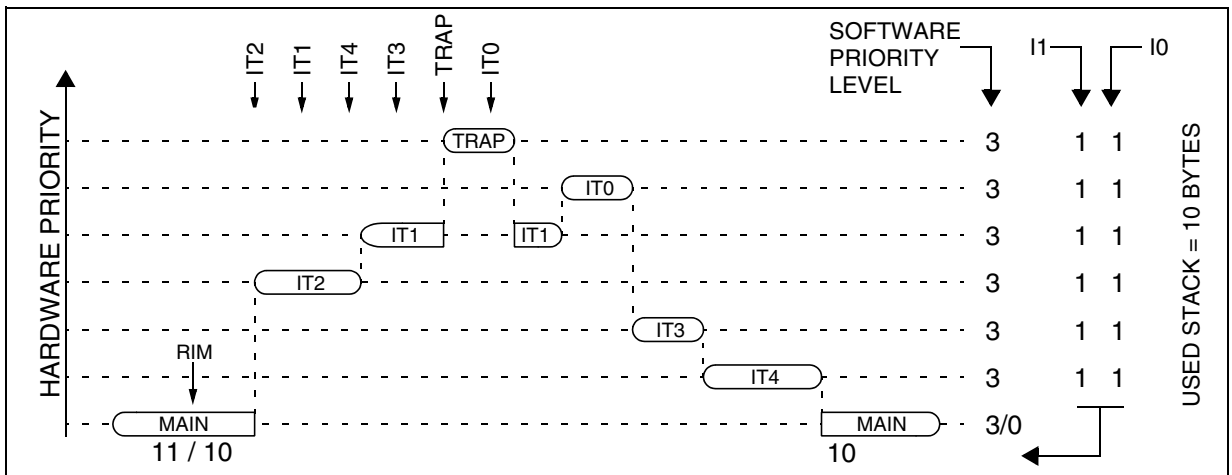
IT2 IT1 IT4 IT3 TRAP IT0

SOFTWARE PRIORITY LEVEL

I1 I0

HARDWARE PRIORITY

TRAP
IT0
IT1
IT1
IT2
IT3
IT4
RIM
MAIN
MAIN
11 / 10
10

| SOFTWARE PRIORITY LEVEL | I1 | I0 |
|---|---|---|
| 3 | 1 | 1 |
| 3 | 1 | 1 |
| 3 | 1 | 1 |
| 3 | 1 | 1 |
| 3 | 1 | 1 |
| 3 | 1 | 1 |
| 3/0 | | |

USED STACK = 10 BYTES